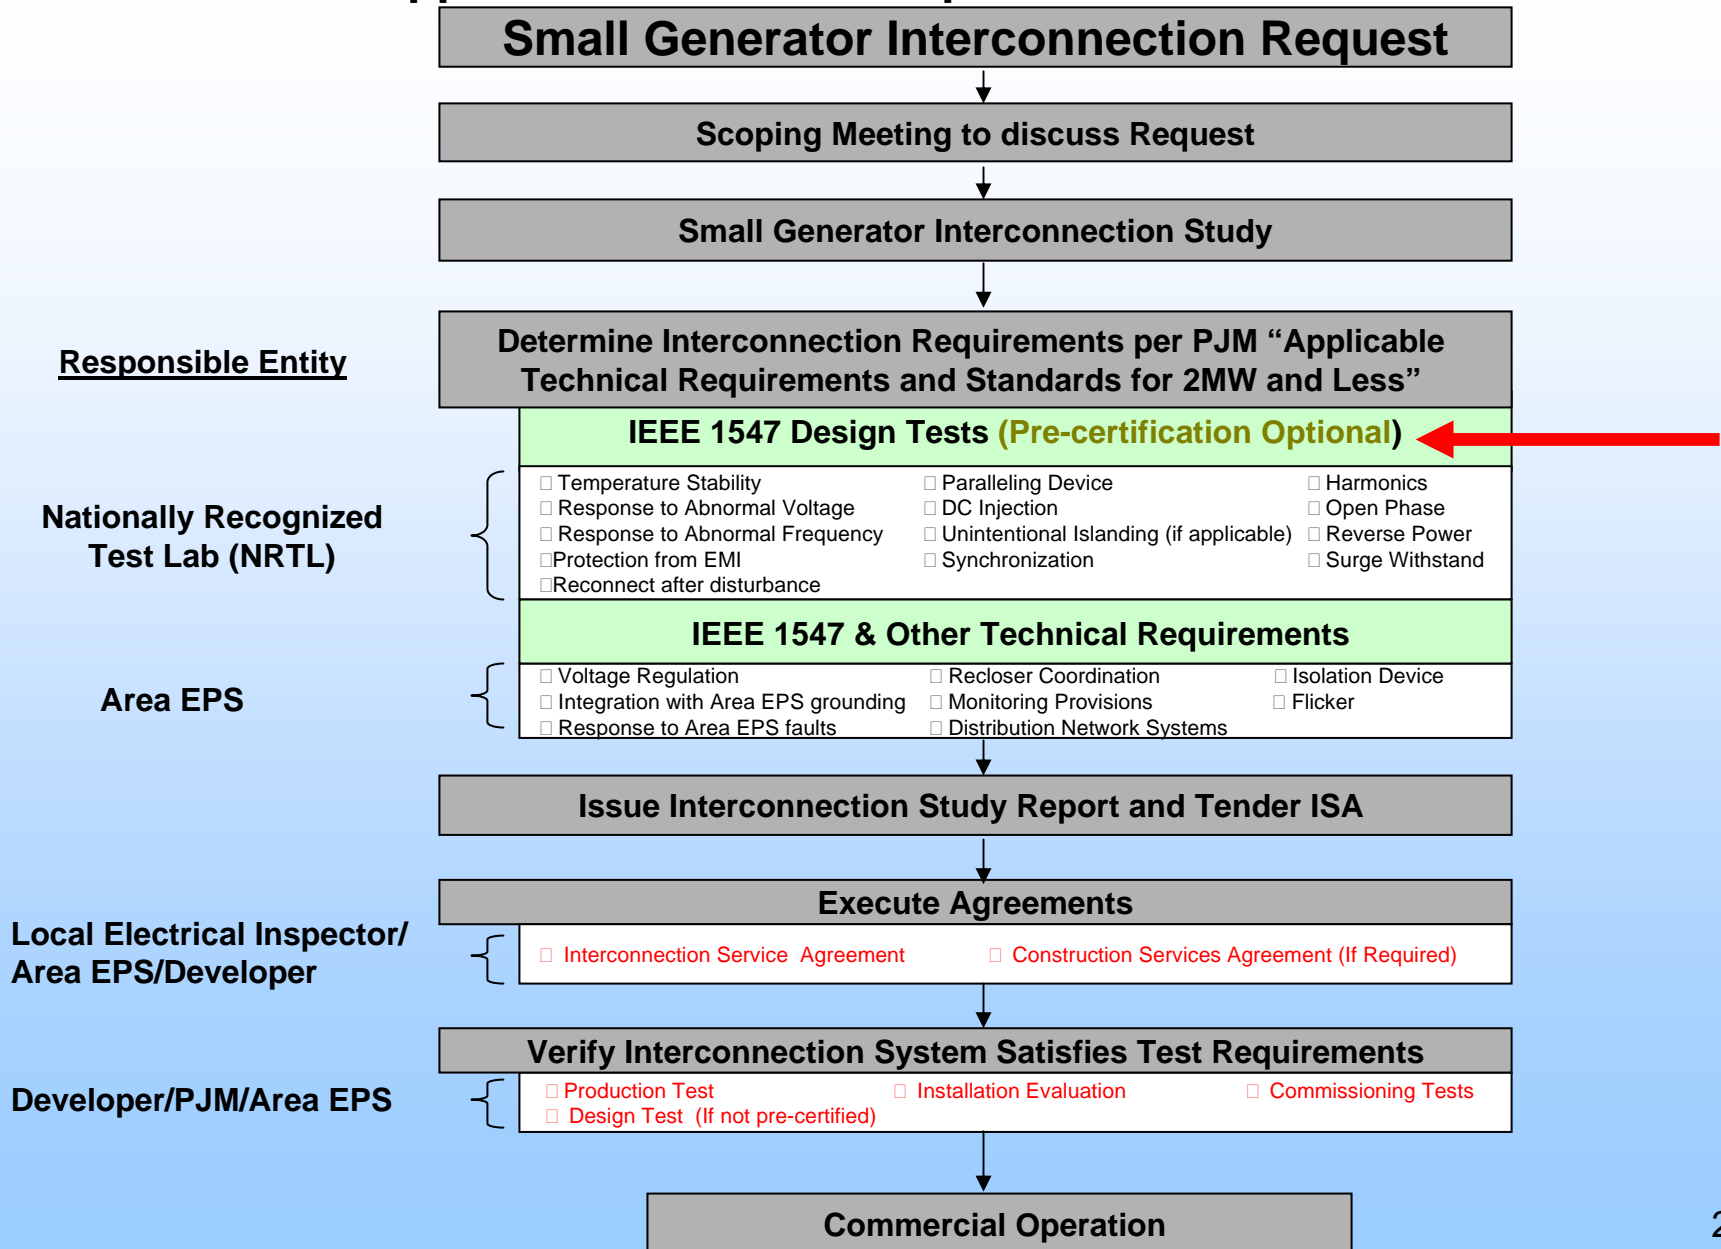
Small Generator Interconnection Request

Scoping Meeting to discuss Request

Small Generator Interconnection Study

Responsible Entity

Determine Interconnection Requirements per PJM “Applicable Technical Requirements and Standards for 2MW and Less”

IEEE 1547 Design Tests (Pre-certification Optional)

Nationally Recognized Test Lab (NRTL)

Temperature Stability
Response to Abnormal Voltage
Response to Abnormal Frequency
Protection from EMI
Reconnect after disturbance

Paralleling Device
DC Injection
Unintentional Islanding (if applicable)
Synchronization

Harmonics
Open Phase
Reverse Power
Surge Withstand

IEEE 1547 & Other Technical Requirements

Area EPS

Voltage Regulation
Integration with Area EPS grounding
Response to Area EPS faults

Recloser Coordination
Monitoring Provisions
Distribution Network Systems

Isolation Device
Flicker

Issue Interconnection Study Report and Tender ISA

Execute Agreements

Local Electrical Inspector/ Area EPS/Developer

Interconnection Service Agreement
Construction Services Agreement (If Required)

Verify Interconnection System Satisfies Test Requirements

Developer/PJM/Area EPS

Production Test
Design Test (If not pre-certified)
Installation Evaluation
Commissioning Tests

Commercial Operation